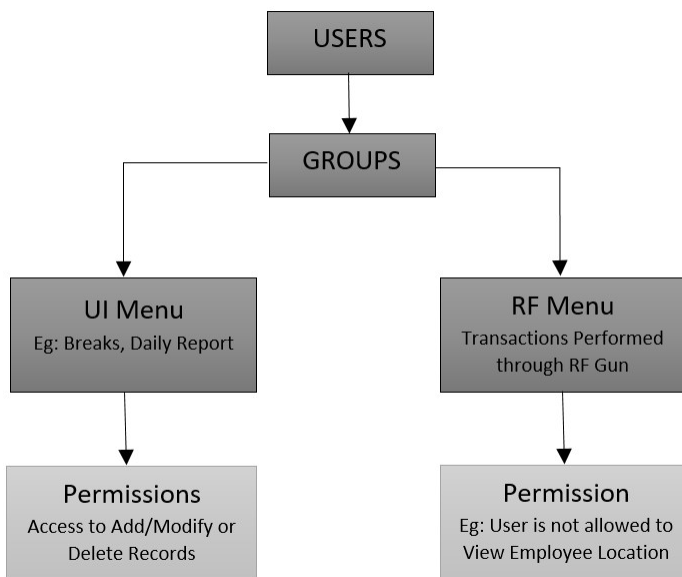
USERS

GROUPS

UI Menu
Eg: Breaks, Daily Report

RF Menu
Transactions Performed through RF Gun

Permissions
Access to Add/Modify or Delete Records

Permission
Eg: User is not allowed to View Employee Location